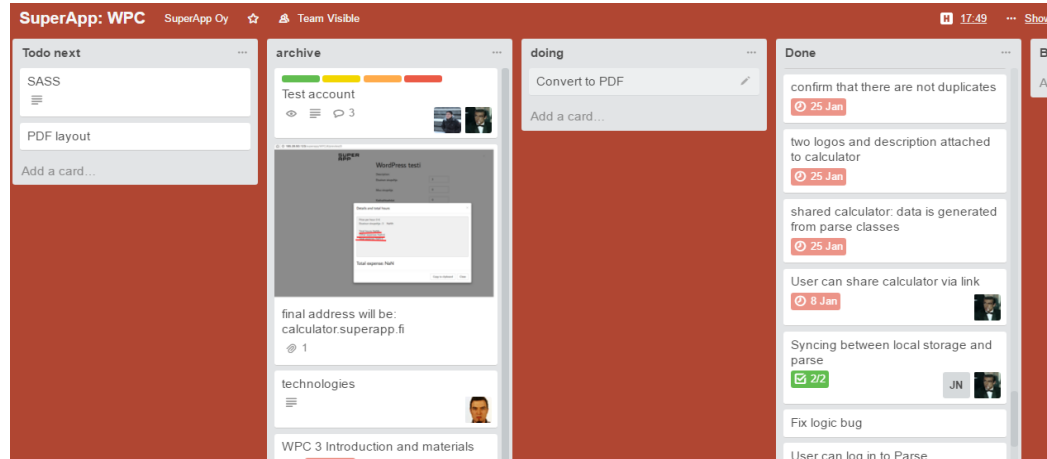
SuperApp: WPC SuperApp Oy Team Visible 17:49 Show

Todo next
SASS
PDF layout
Add a card...

archive
Test account
3
WordPress test!
Total expenses
final address will be: calculator.superapp.fi
1
technologies
WPC 3 Introduction and materials

doing
Convert to PDF
Add a card...

Done
confirm that there are not duplicates
25 Jan
two logos and description attached to calculator
25 Jan
shared calculator: data is generated from parse classes
25 Jan
User can share calculator via link
8 Jan
Syncing between local storage and parse
2/2
JN
Fix logic bug
User can log in to Parse

B